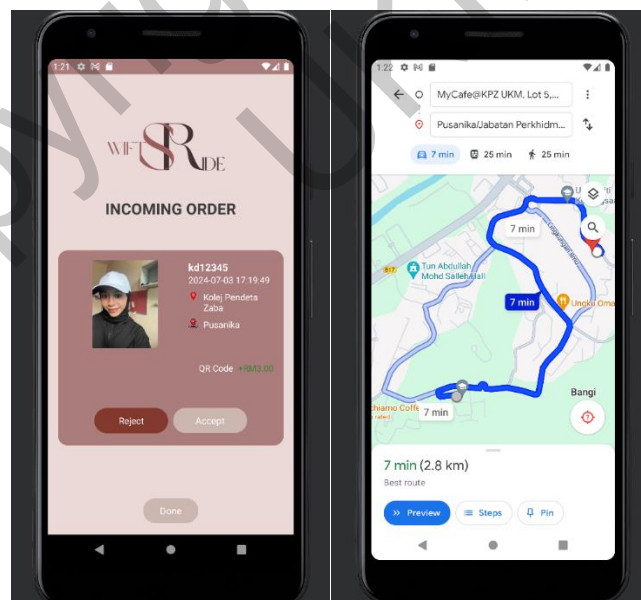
1:21

WIFT SR IDE

INCOMING ORDER

kd12345
2024-07-03 17:19:49
Kolej Pendeta Zaba
Pusanika

QR Code +RM3.00

Reject
Accept

Done

1:22

MyCafe@KPZ UKM, Lot 5,...
Pusanika/Jabatan Perkhidm...

7 min
25 min
25 min

7 min
Tun Abdullah Mohd Salleh Hall
7 min
Uncle Oma
Bangi
hiamo Coffe
7 min

7 min (2.8 km)
Best route

Preview
Steps
Pin